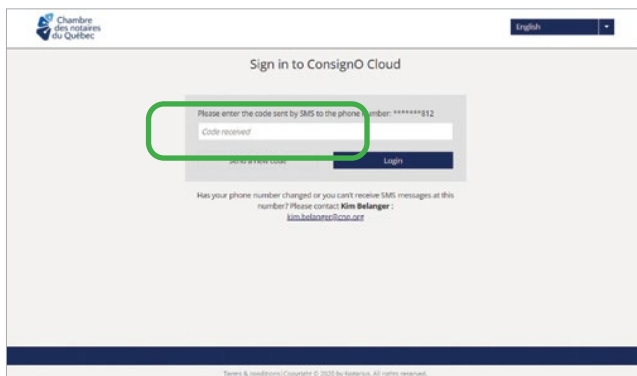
Chambre des notaires du Québec

English

Sign in to ConsignO Cloud

Please enter the code sent by SMS to the phone number: *******812

Code received

Send a new code

Login

Has your phone number changed or you can't receive SMS messages at this number? Please contact **Kim Belanger** : kim.belanger@cnq.org

Terms & conditions | Copyright © 2020 by Notarius. All rights reserved.